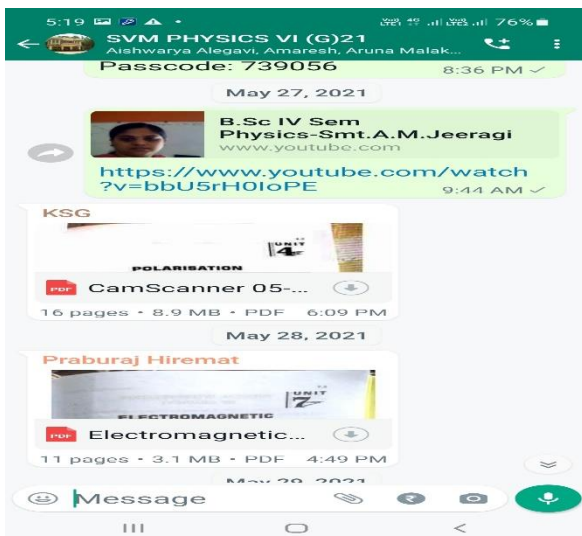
5:19 76%

SVM PHYSICS VI (G)21
Aishwarya Alegavi, Amaresh, Aruna Malak...

Passcode: 739056
8:36 PM

May 27, 2021

B.Sc IV Sem Physics-Smt.A.M.Jeeragi
www.youtube.com

https://www.youtube.com/watch?v=bbU5rH0IoPE
9:44 AM

KSG
UNIT 4
POLARISATION
PDF CamScanner 05-...
16 pages • 8.9 MB • PDF 6:09 PM

May 28, 2021

Praburaj Hiremat
UNIT 7
ELECTROMAGNETIC
PDF Electromagnetic...
11 pages • 3.1 MB • PDF 4:49 PM

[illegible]

Message